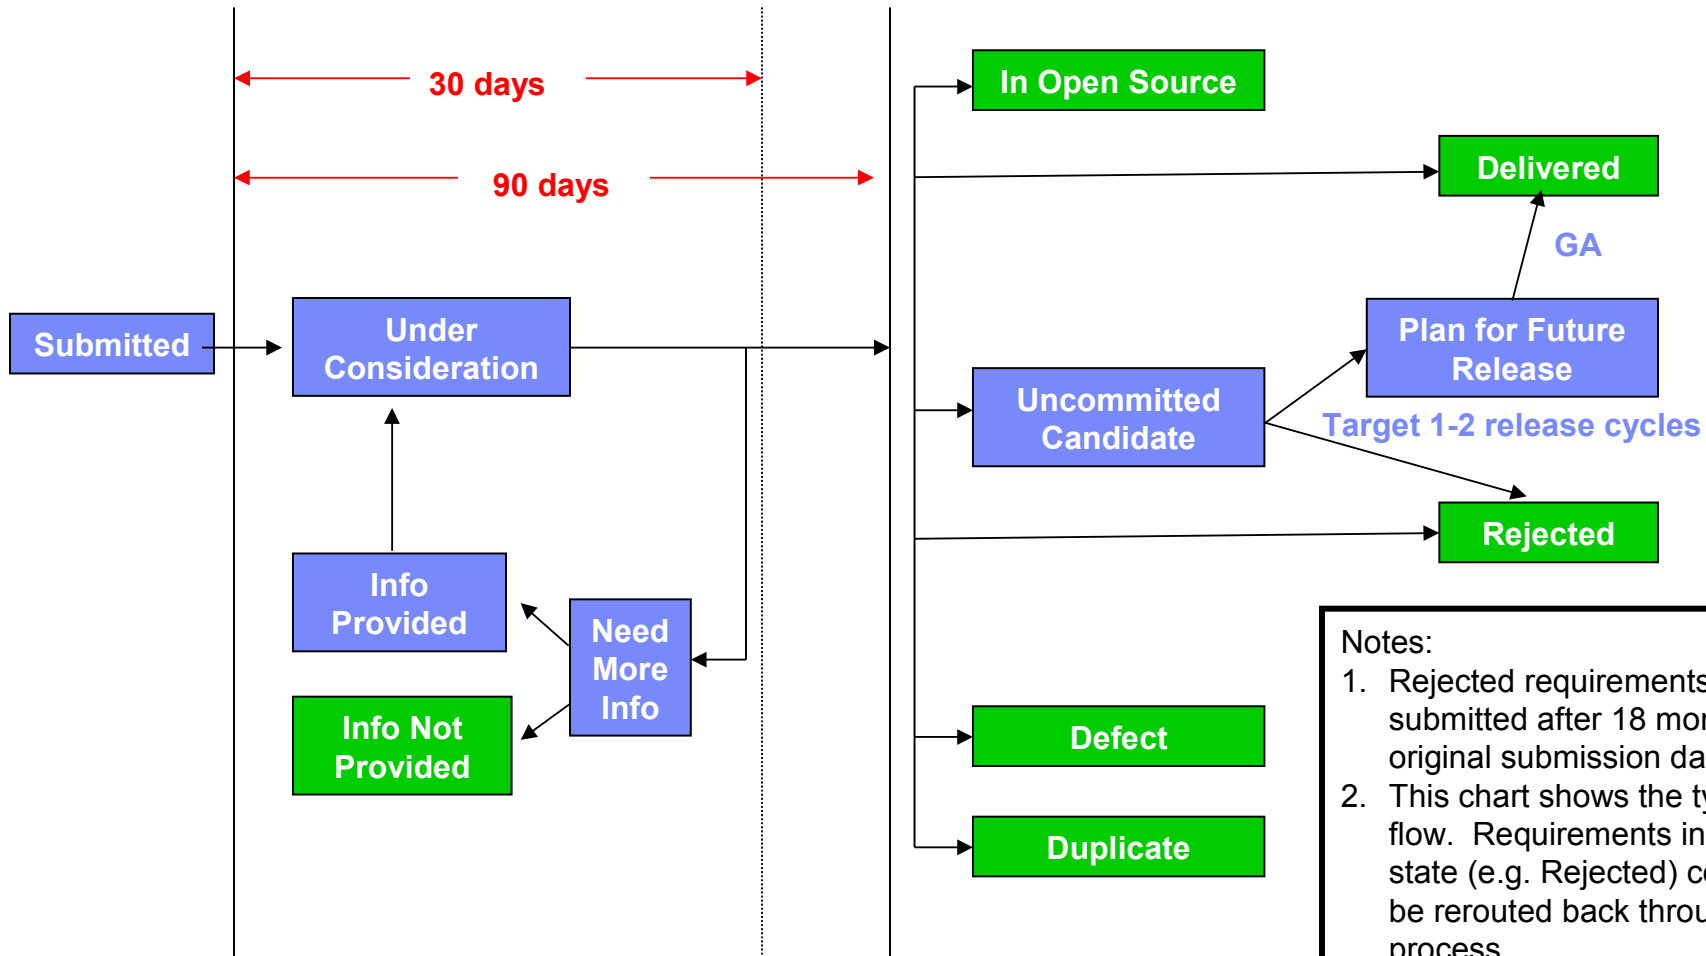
30 days

90 days

Submitted

Under Consideration

Info Provided

Info Not Provided

Need More Info

In Open Source

Delivered

GA

Plan for Future Release

Uncommitted Candidate

Target 1-2 release cycles

Rejected

Defect

Duplicate

Notes:
1. Rejected requirements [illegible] submitted after 18 mo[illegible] original submission da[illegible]
2. This chart shows the t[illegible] flow. Requirements in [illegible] state (e.g. Rejected) c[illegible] be rerouted back throu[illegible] process